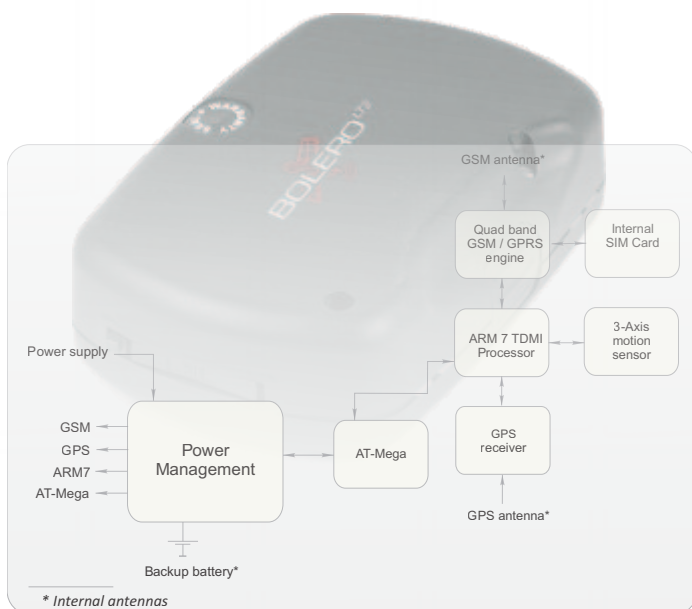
BOLERO LT2

GSM antenna*

Quad band GSM / GPRS engine

Internal SIM Card

Power supply

ARM 7 TDMI Processor

3-Axis motion sensor

GSM
GPS
ARM7
AT-Mega

Power Management

AT-Mega

GPS receiver

GPS antenna*

Backup battery*

* Internal antennas